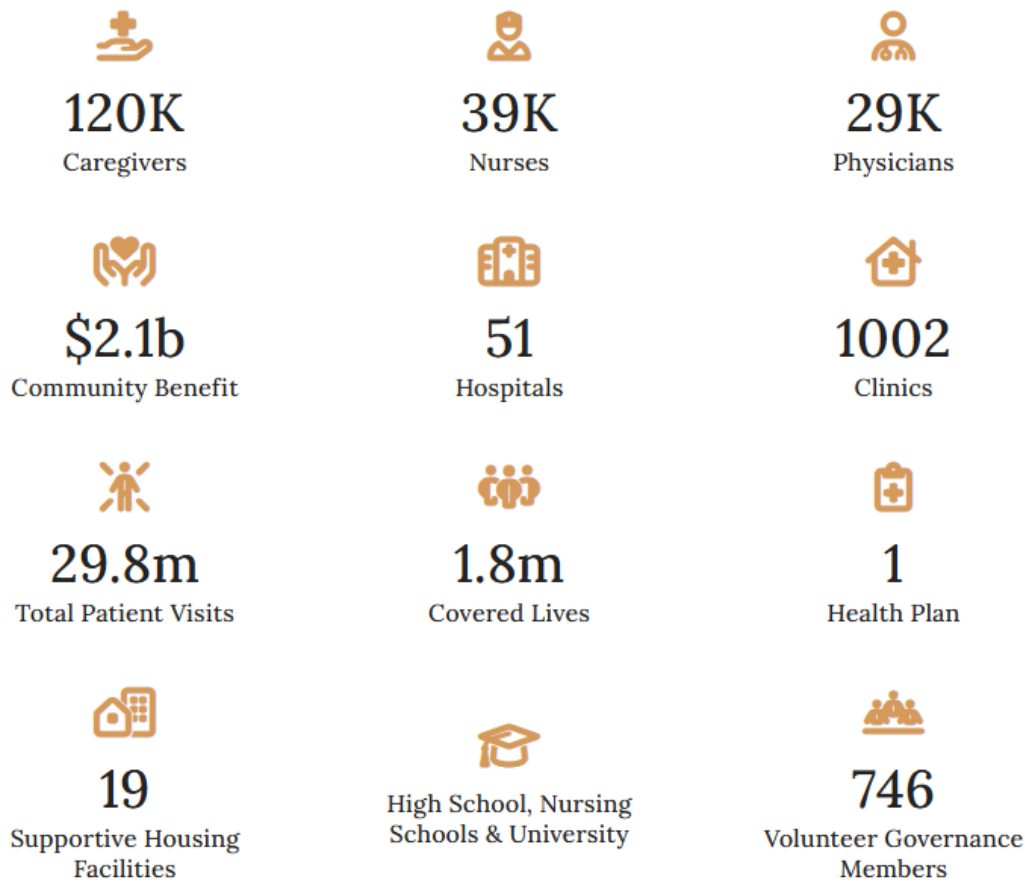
120K
Caregivers

39K
Nurses

29K
Physicians

$2.1b
Community Benefit

51
Hospitals

1002
Clinics

29.8m
Total Patient Visits

1.8m
Covered Lives

1
Health Plan

19
Supportive Housing Facilities

High School, Nursing Schools & University

746
Volunteer Governance Members